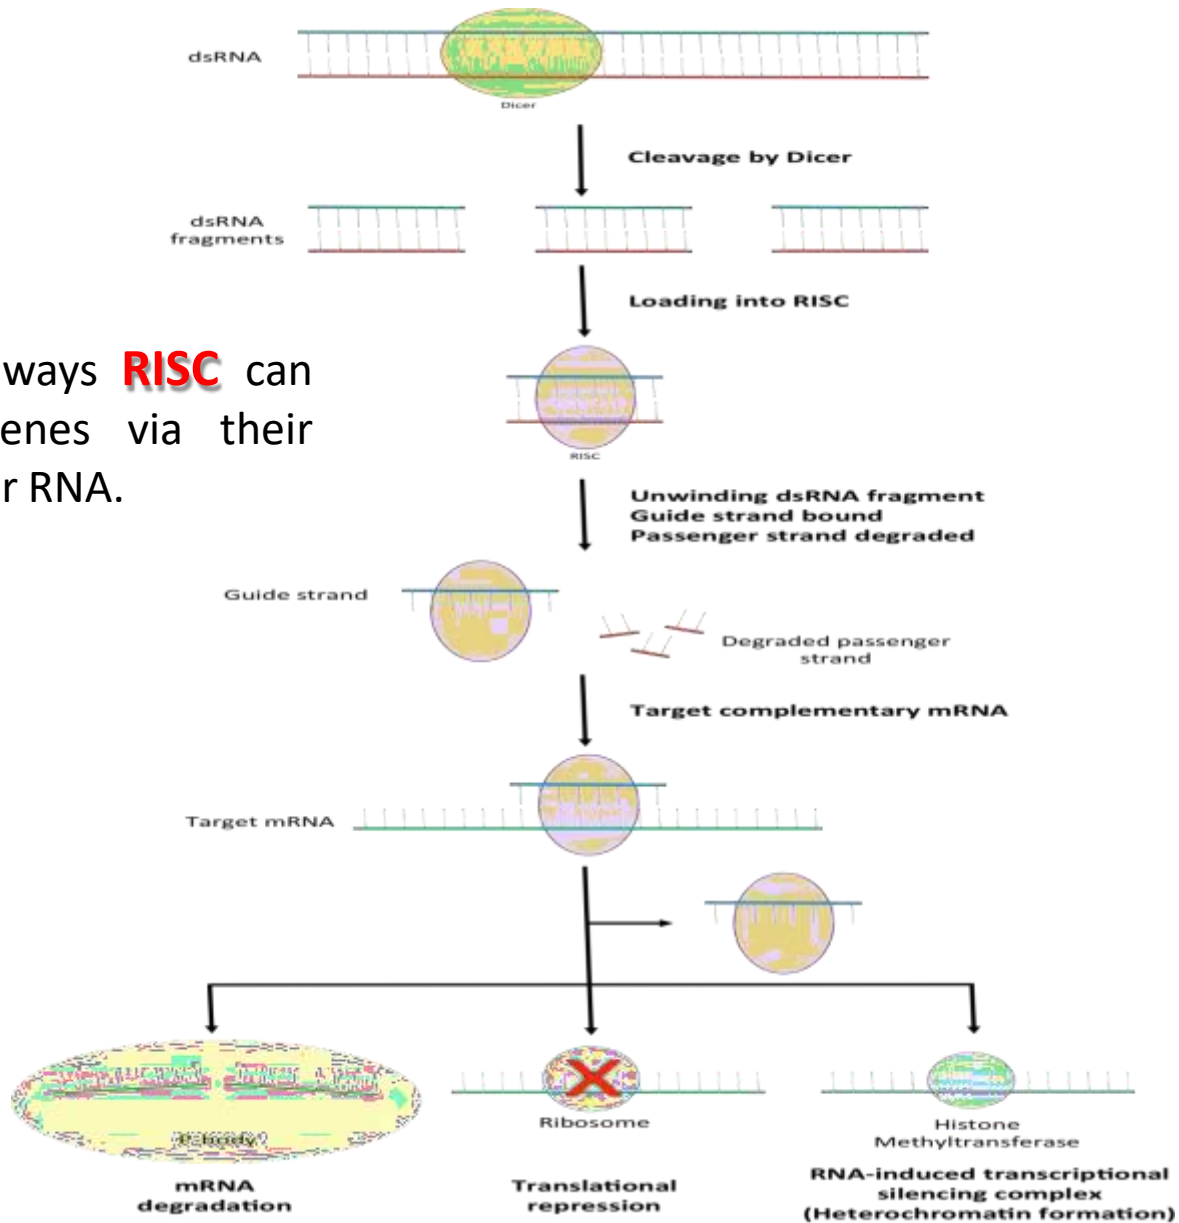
dsRNA

Dicer

Cleavage by Dicer

dsRNA fragments

Loading into RISC

ways **RISC** can enes via their r RNA.

RISC

Unwinding dsRNA fragment
Guide strand bound
Passenger strand degraded

Guide strand

Degraded passenger strand

Target complementary mRNA

Target mRNA

P-body

mRNA degradation

Ribosome

Translational repression

Histone Methyltransferase

RNA-induced transcriptional silencing complex (Heterochromatin formation)